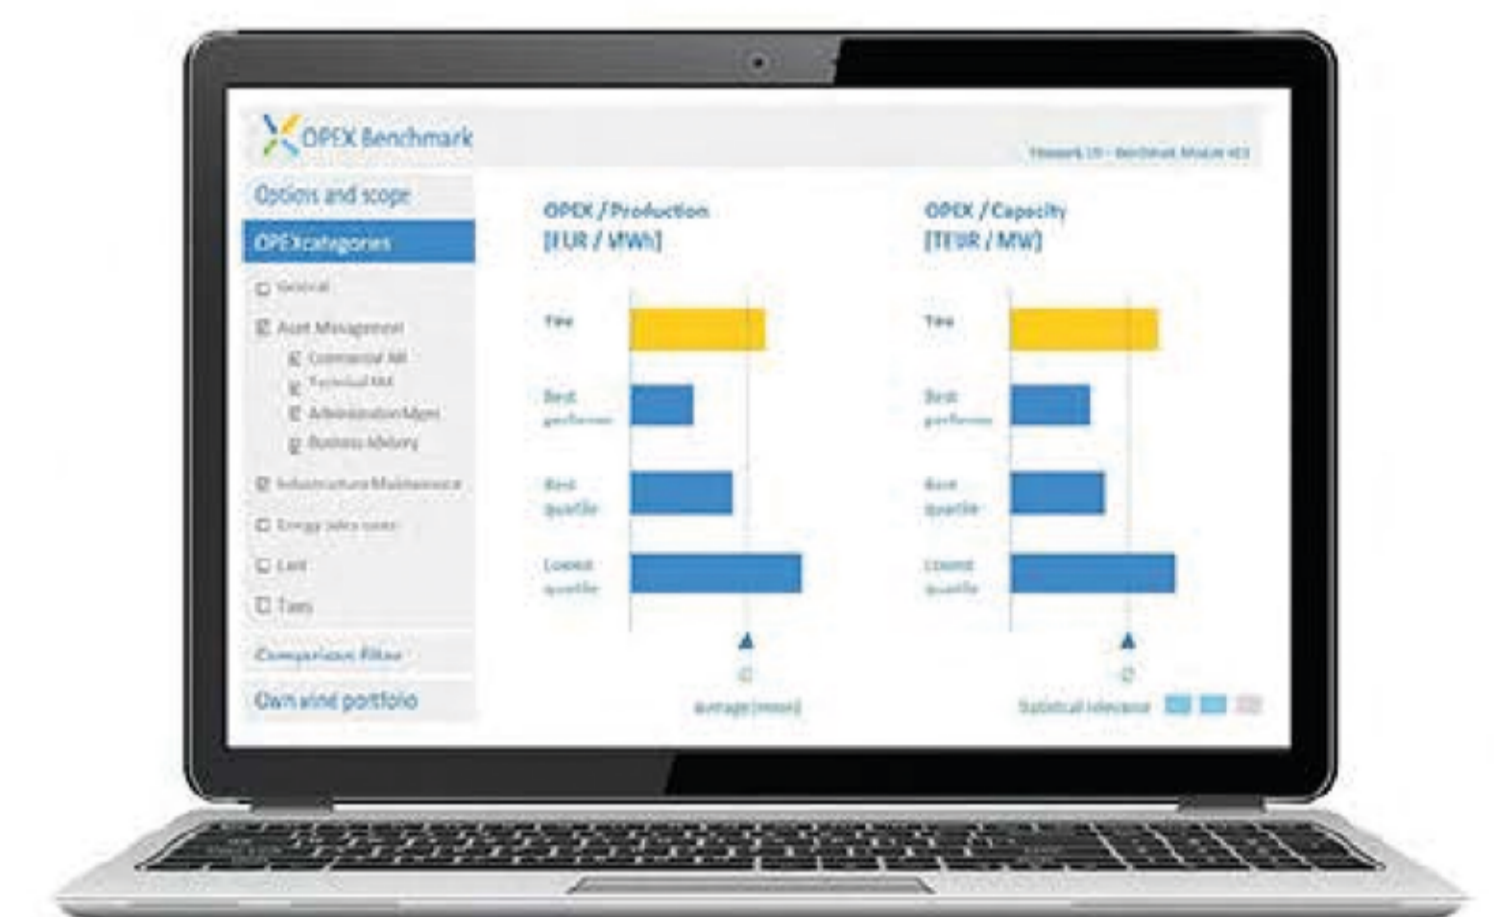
OPEX Benchmark

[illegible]

Options and scope

OPEXcategories

General

Asset Management

Commercial AM

Technical AM

Administration Mgmt

Business Advisory

Infrastructure Maintenance

Energy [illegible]

Land

Taxes

Comparison Filter

Own wind portfolio

OPEX / Production
[EUR / MWh]

You

Best performer

Best quartile

Lowest quartile

Average (mean)

OPEX / Capacity
[TEUR / MW]

You

Best performer

Best quartile

Lowest quartile

Statistical relevance